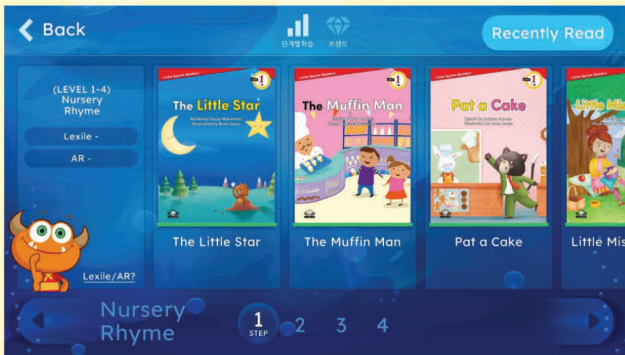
Back

단계별 학습

브랜드

Recently Read

(LEVEL 1-4)
Nursery Rhyme

Lexile -

AR -

Lexile/AR?

The Little Star

The Little Star

The Muffin Man

The Muffin Man

Pat a Cake

Pat a Cake

Little Mis

Nursery Rhyme

1
STEP

2

3

4